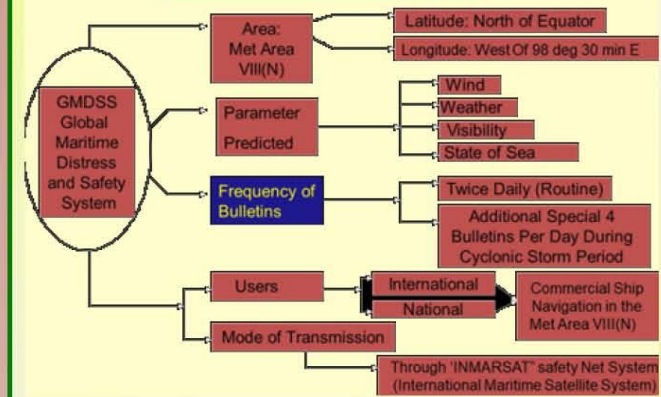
GMDSS Global Maritime Distress and Safety System

Area: Met Area VIII(N)

Latitude: North of Equator

Longitude: West Of 98 deg 30 min E

Parameter Predicted

Wind

Weather

Visibility

State of Sea

Frequency of Bulletins

Twice Daily (Routine)

Additional Special 4 Bulletins Per Day During Cyclonic Storm Period

Users

International

National

Commercial Ship Navigation in the Met Area VIII(N)

Mode of Transmission

Through 'INMARSAT' safety Net System (International Maritime Satellite System)